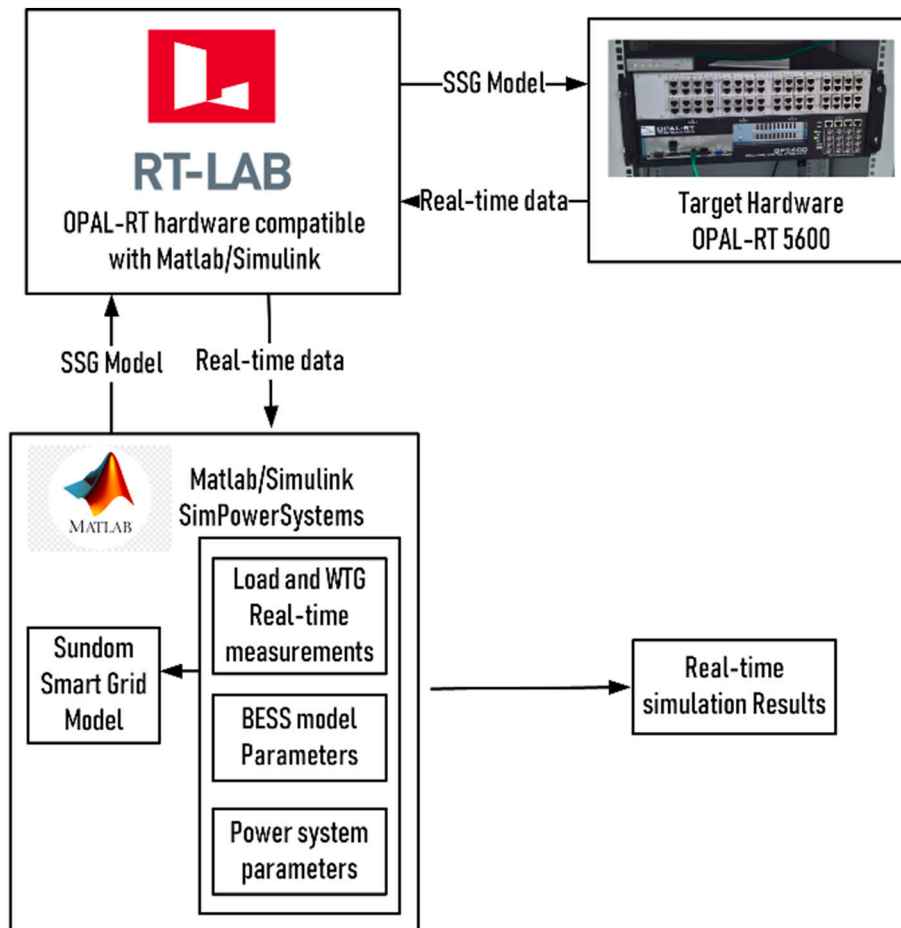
RT-LAB
OPAL-RT hardware compatible with Matlab/Simulink

SSG Model

Real-time data

OPAL-RT

Target Hardware
OPAL-RT 5600

SSG Model

Real-time data

MATLAB

Matlab/Simulink
SimPowerSystems

Sundom Smart Grid Model

Load and WTG Real-time measurements

BESS model Parameters

Power system parameters

Real-time simulation Results